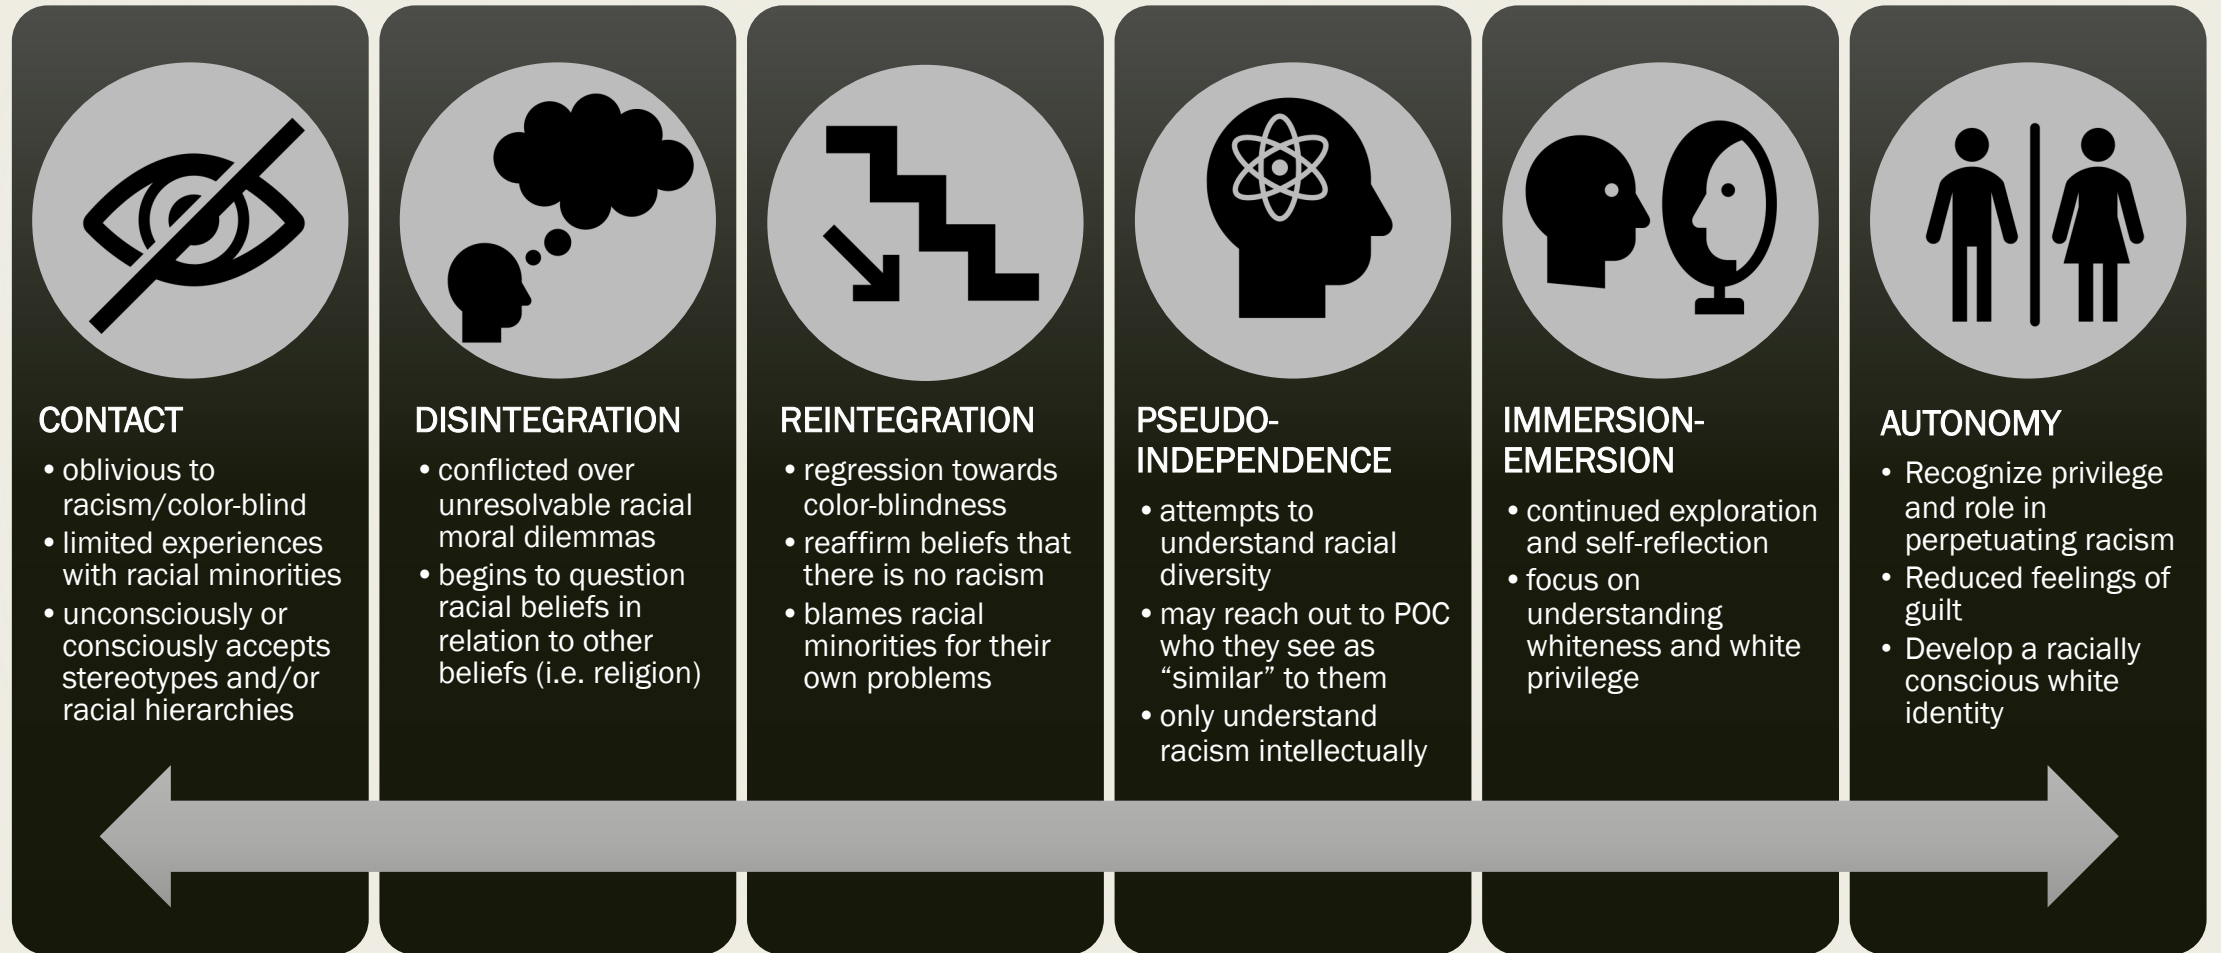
CONTACT

• oblivious to racism/color-blind
• limited experiences with racial minorities
• unconsciously or consciously accepts stereotypes and/or racial hierarchies

DISINTEGRATION

• conflicted over unresolvable racial moral dilemmas
• begins to question racial beliefs in relation to other beliefs (i.e. religion)

REINTEGRATION

• regression towards color-blindness
• reaffirm beliefs that there is no racism
• blames racial minorities for their own problems

PSEUDO-INDEPENDENCE

• attempts to understand racial diversity
• may reach out to POC who they see as "similar" to them
• only understand racism intellectually

IMMERSION-EMERSION

• continued exploration and self-reflection
• focus on understanding whiteness and white privilege

AUTONOMY

• Recognize privilege and role in perpetuating racism
• Reduced feelings of guilt
• Develop a racially conscious white identity